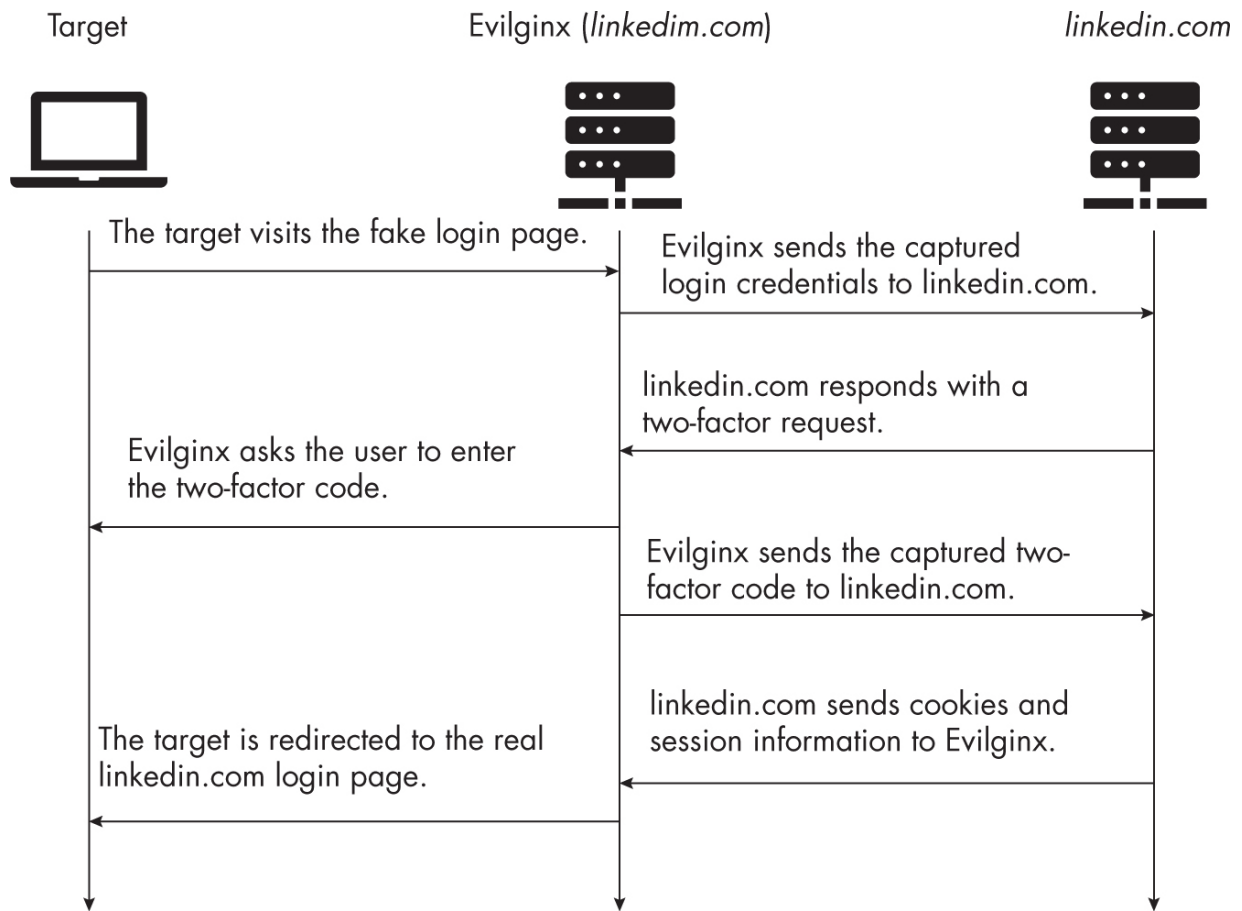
Target

Evilginx (*linkedim.com*)

*linkedin.com*

The target visits the fake login page.

Evilginx sends the captured login credentials to linkedin.com.

linkedin.com responds with a two-factor request.

Evilginx asks the user to enter the two-factor code.

Evilginx sends the captured two-factor code to linkedin.com.

linkedin.com sends cookies and session information to Evilginx.

The target is redirected to the real linkedin.com login page.